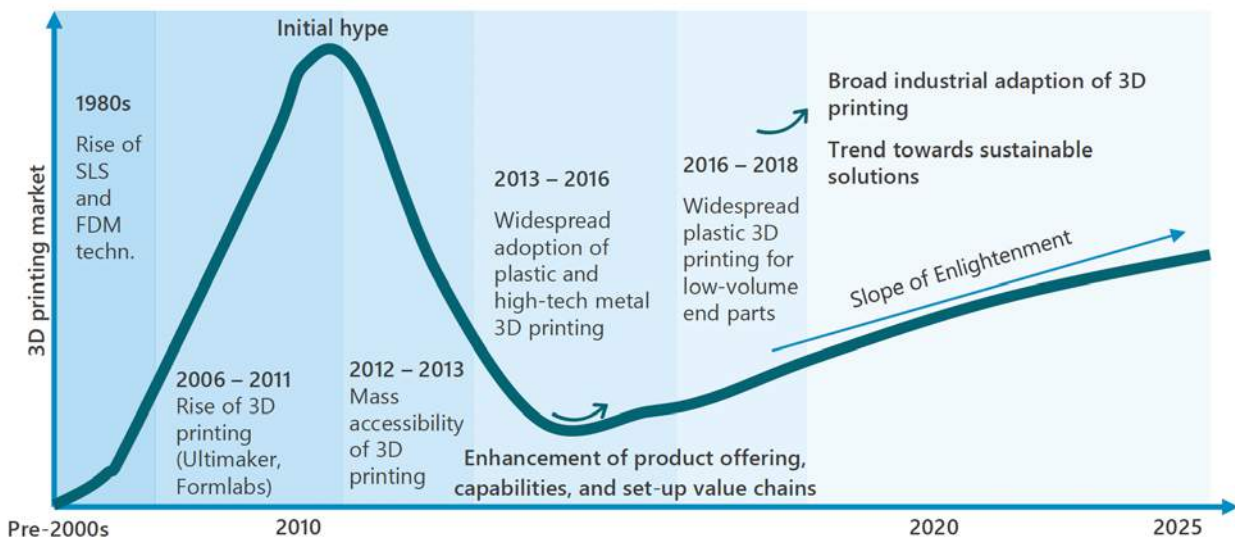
3D printing market

Initial hype

1980s

Rise of SLS and FDM techn.

2006 – 2011

Rise of 3D printing (Ultimaker, Formlabs)

2012 – 2013

Mass accessibility of 3D printing

2013 – 2016

Widespread adoption of plastic and high-tech metal 3D printing

2016 – 2018

Widespread plastic 3D printing for low-volume end parts

Broad industrial adaption of 3D printing

Trend towards sustainable solutions

Slope of Enlightenment

Enhancement of product offering, capabilities, and set-up value chains

Pre-2000s

2010

2020

2025